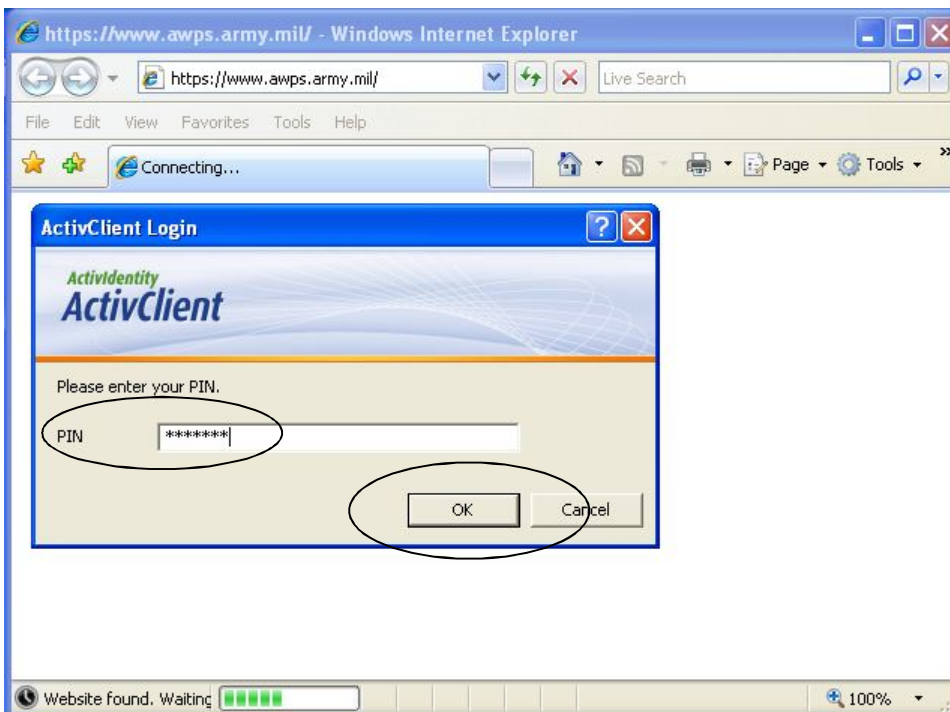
https://www.awps.army.mil/ - Windows Internet Explorer

https://www.awps.army.mil/

Live Search

File Edit View Favorites Tools Help

Connecting...

Page Tools

ActivClient Login

ActivIdentity
ActivClient

Please enter your PIN.

PIN *******

OK Cancel

Website found. Waiting

100%